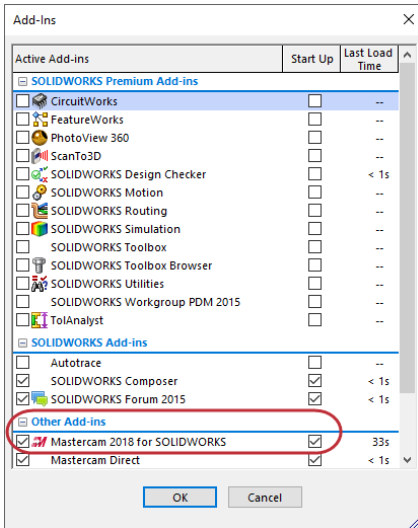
Add-Ins

| Active Add-ins | Start Up | Last Load Time |
|---|---|---|
| SOLIDWORKS Premium Add-ins | | |
| CircuitWorks | | -- |
| FeatureWorks | | -- |
| PhotoView 360 | | -- |
| ScanTo3D | | -- |
| SOLIDWORKS Design Checker | | < 1s |
| SOLIDWORKS Motion | | -- |
| SOLIDWORKS Routing | | -- |
| SOLIDWORKS Simulation | | -- |
| SOLIDWORKS Toolbox | | -- |
| SOLIDWORKS Toolbox Browser | | -- |
| SOLIDWORKS Utilities | | -- |
| SOLIDWORKS Workgroup PDM 2015 | | -- |
| TolAnalyst | | -- |
| SOLIDWORKS Add-ins | | |
| Autotrace | | -- |
| SOLIDWORKS Composer | | < 1s |
| SOLIDWORKS Forum 2015 | | < 1s |
| Other Add-ins | | |
| Mastercam 2018 for SOLIDWORKS | | 33s |
| Mastercam Direct | | < 1s |

OK Cancel